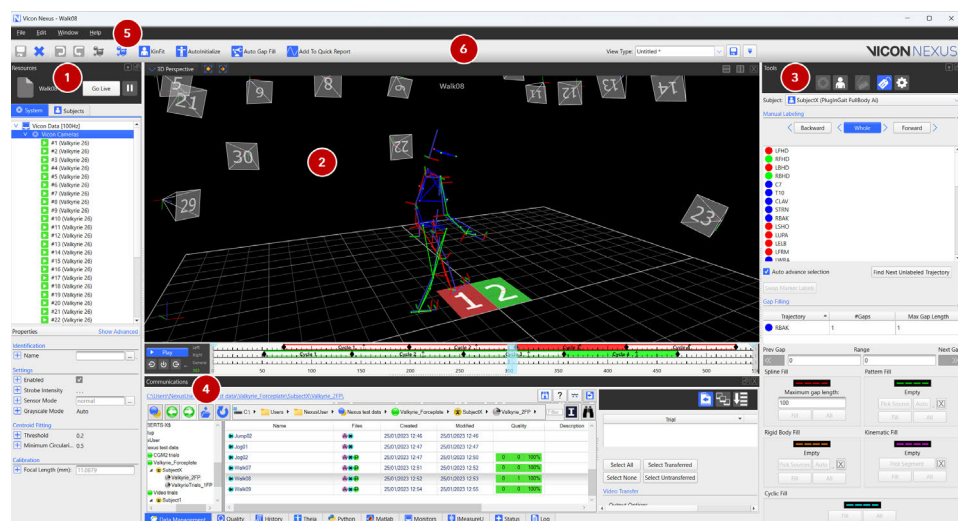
Vicon Nexus - Walk08

File Edit Window Help

5

KinFit AutoInitialize Auto Gap Fill Add To Quick Report

6

View Type: Untitled *

VICON NEXUS

Resources

1

Walk08

Go Live

System Subjects

Vicon Data [100Hz]
Vicon Cameras
#1 (Valkyrie 26)
#2 (Valkyrie 26)
#3 (Valkyrie 26)
#4 (Valkyrie 26)
#5 (Valkyrie 26)
#6 (Valkyrie 26)
#7 (Valkyrie 26)
#8 (Valkyrie 26)
#9 (Valkyrie 26)
#10 (Valkyrie 26)
#11 (Valkyrie 26)
#12 (Valkyrie 26)
#13 (Valkyrie 26)
#14 (Valkyrie 26)
#15 (Valkyrie 26)
#16 (Valkyrie 26)
#17 (Valkyrie 26)
#18 (Valkyrie 26)
#19 (Valkyrie 26)
#20 (Valkyrie 26)
#21 (Valkyrie 26)
#22 (Valkyrie 26)

Properties Show Advanced

Identification
Name

Settings
Enabled
Strobe Intensity
Sensor Mode Normal
Grayscale Mode Auto

Centroid Fitting
Threshold 0.2
Minimum Circulari... 0.5

Calibration
Focal Length (mm): 11.0879

3D Perspective

Walk08

2

5 9 8 6 13 12 14 30 22 29 23 1 2

Play

Cycle 1 Cycle 2 Cycle 3 Cycle 4

50 100 150 200 250 300 350 400 450 500

Communications

4

C:\Users\NexusUser\...\data\Valkyrie_Forceplate\SubjectX\Valkyrie_2FP

C: Users NexusUser Nexus test data Valkyrie_Forceplate SubjectX Valkyrie_2FP

ERTS-X8
ug
sUser
exus test data
CGM2 trials
Valkyrie_Forceplate
SubjectX
Valkyrie_2FP
Valkyrie\Trials_1FP
Video trials
Subject1

| Name | Files | Created | Modified | Quality | Description |
|---|---|---|---|---|---|
| Jump02 | | 25/01/2023 12:46 | 25/01/2023 12:46 | | |
| Jog01 | | 25/01/2023 12:47 | 25/01/2023 12:47 | | |
| Jog02 | | 25/01/2023 12:47 | 25/01/2023 12:50 | 0 0 100% | |
| Walk07 | | 25/01/2023 12:51 | 25/01/2023 12:52 | 0 0 100% | |
| Walk08 | | 25/01/2023 12:52 | 25/01/2023 12:53 | 0 0 100% | |
| Walk09 | | 25/01/2023 12:52 | 25/01/2023 12:54 | 0 0 100% | |

Trial

Select All Select Transferred
Select None Select Untransferred

Video Transfer

Data Management Quality History Theia Python Matlab Monitors IMeasureU Status Log

Tools

3

Subject: SubjectX (PlugInGait FullBody Ai)

Manual Labeling

Backward Whole Forward

LFHD
RFHD
LBHD
RBHD
C7
T10
CLAV
STRN
RBAK
LSHO
LUPA
LELB
LFRM
LWRA

Auto advance selection Find Next Unlabeled Trajectory

Swap Marker Labels

Gap Filling

| Trajectory | #Gaps | Max Gap Length |
|---|---|---|
| RBAK | 1 | 1 |

Prev Gap Range Next Ga

Spline Fill
Maximum gap length:
100
Fill All

Pattern Fill
Empty
Pick Source Auto X
Fill All

Rigid Body Fill
Empty
Pick Sources Auto X
Fill All

Kinematic Fill
Empty
Pick Segment X
Fill All

Cyclic Fill